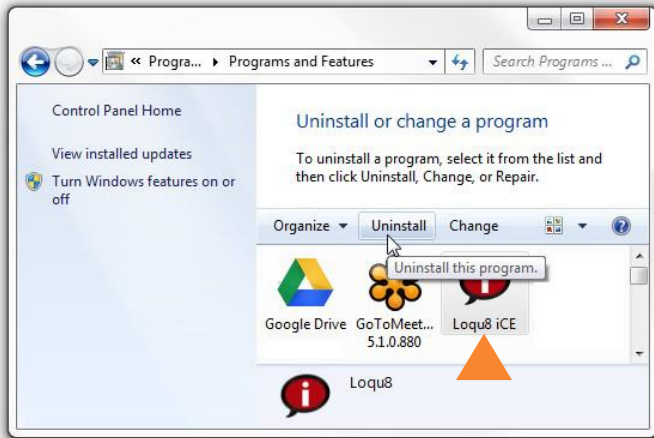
« Progra... ▸ Programs and Features

Search Programs ...

Control Panel Home

View installed updates

Turn Windows features on or off

Uninstall or change a program

To uninstall a program, select it from the list and then click Uninstall, Change, or Repair.

Organize ▾ Uninstall Change

Uninstall this program.

Google Drive

GoToMeet... 5.1.0.880

Loqu8 iCE

Loqu8